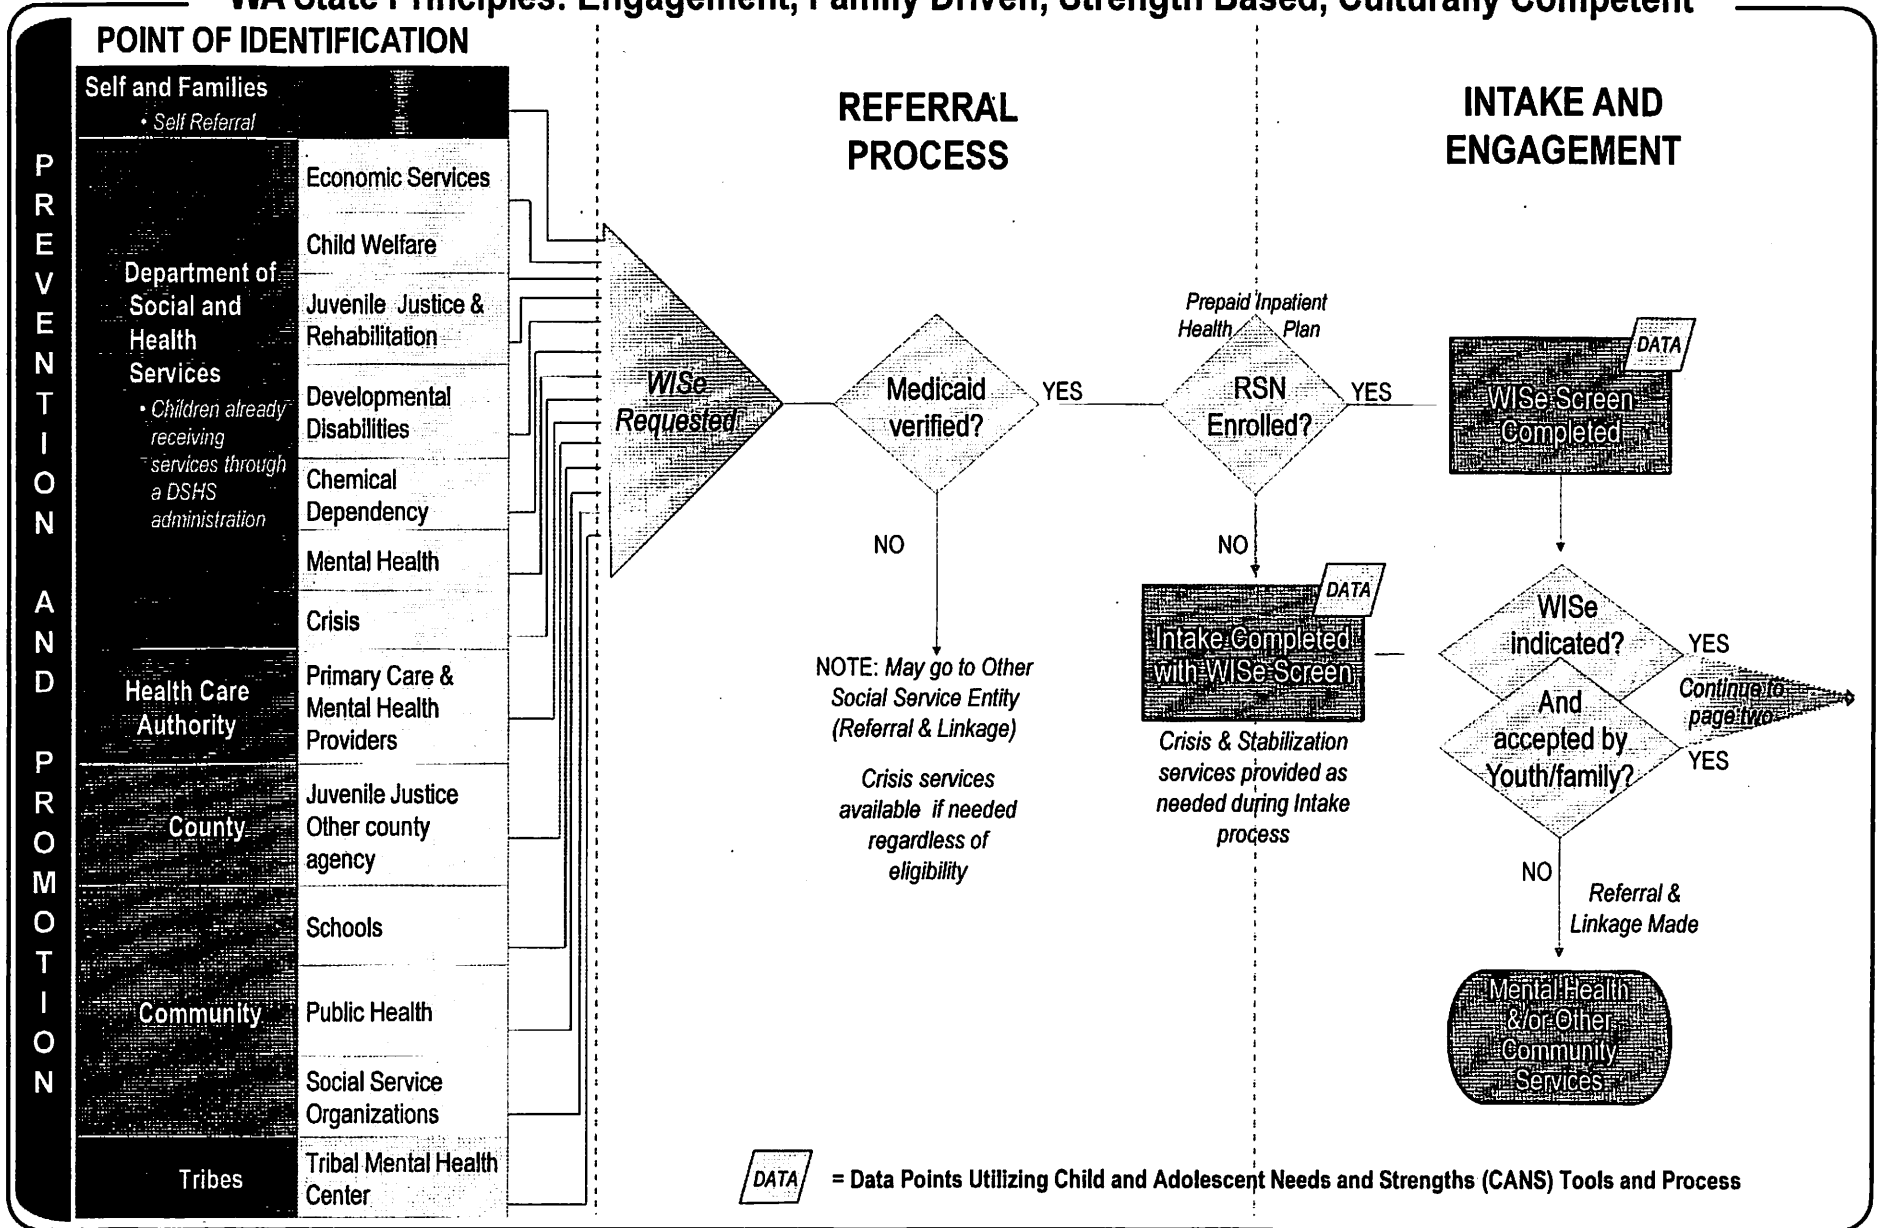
WA State Principles: Engagement, Family Driven, Strength Based, Culturally Competent

PREVENTION AND PROMOTION

POINT OF IDENTIFICATION

Self and Families
• Self Referral

Department of Social and Health Services
• Children already receiving services through a DSHS administration

Economic Services
Child Welfare
Juvenile Justice & Rehabilitation
Developmental Disabilities
Chemical Dependency
Mental Health
Crisis

Health Care Authority
Primary Care & Mental Health Providers

County
Juvenile Justice Other county agency

Community
Schools
Public Health
Social Service Organizations

Tribes
Tribal Mental Health Center

REFERRAL PROCESS

WISe Requested

Medicaid verified?

YES

NO

NOTE: May go to Other Social Service Entity (Referral & Linkage)

Crisis services available if needed regardless of eligibility

Prepaid Inpatient Health Plan

RSN Enrolled?

YES

NO

DATA

Intake Completed with WISe Screen

Crisis & Stabilization services provided as needed during Intake process

INTAKE AND ENGAGEMENT

DATA

WISe Screen Completed

WISe indicated?

YES

And accepted by Youth/family?

YES

Continue to page two

NO

Referral & Linkage Made

Mental Health &/or Other Community Services

DATA = Data Points Utilizing Child and Adolescent Needs and Strengths (CANS) Tools and Process